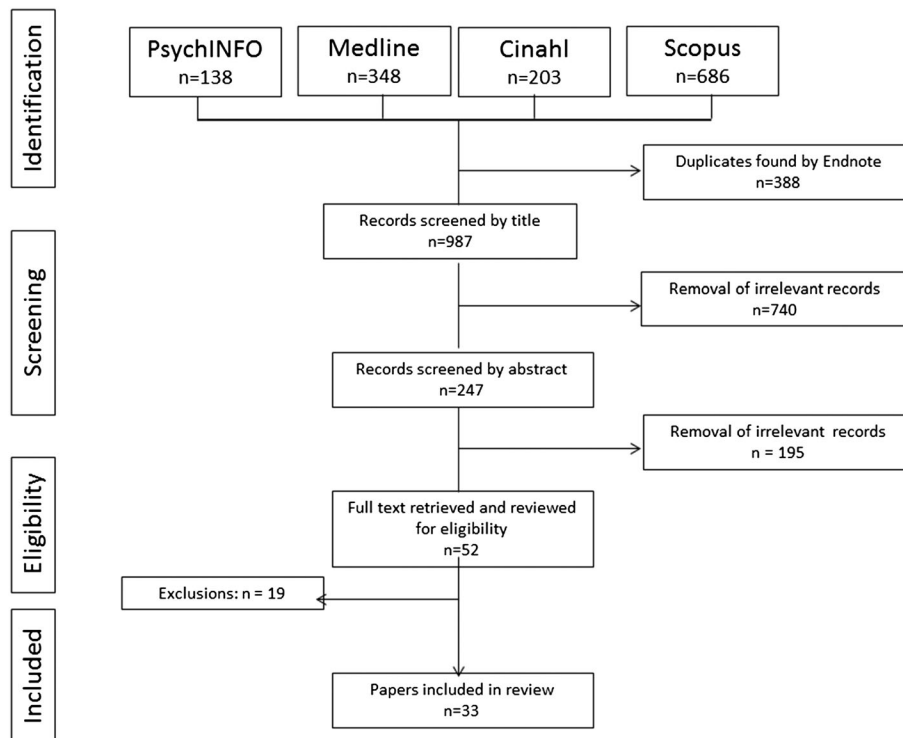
Identification

PsychINFO
n=138

Medline
n=348

Cinahl
n=203

Scopus
n=686

Duplicates found by Endnote
n=388

Records screened by title
n=987

Screening

Removal of irrelevant records
n=740

Records screened by abstract
n=247

Removal of irrelevant records
n = 195

Eligibility

Full text retrieved and reviewed for eligibility
n=52

Exclusions: n = 19

Included

Papers included in review
n=33